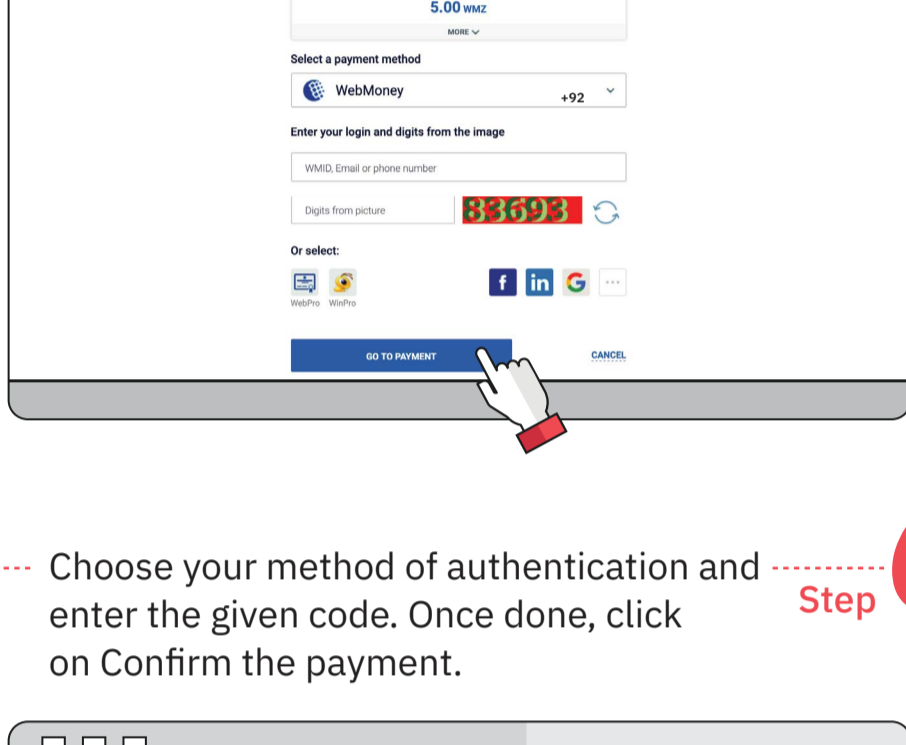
5.00 WMZ

MORE

Select a payment method

WebMoney +92

Enter your login and digits from the image

WMID, Email or phone number

Digits from picture

83693

Or select:

WebPro WinPro

f in G ···

GO TO PAYMENT

CANCEL

Choose your method of authentication and enter the given code. Once done, click on Confirm the payment.

Step